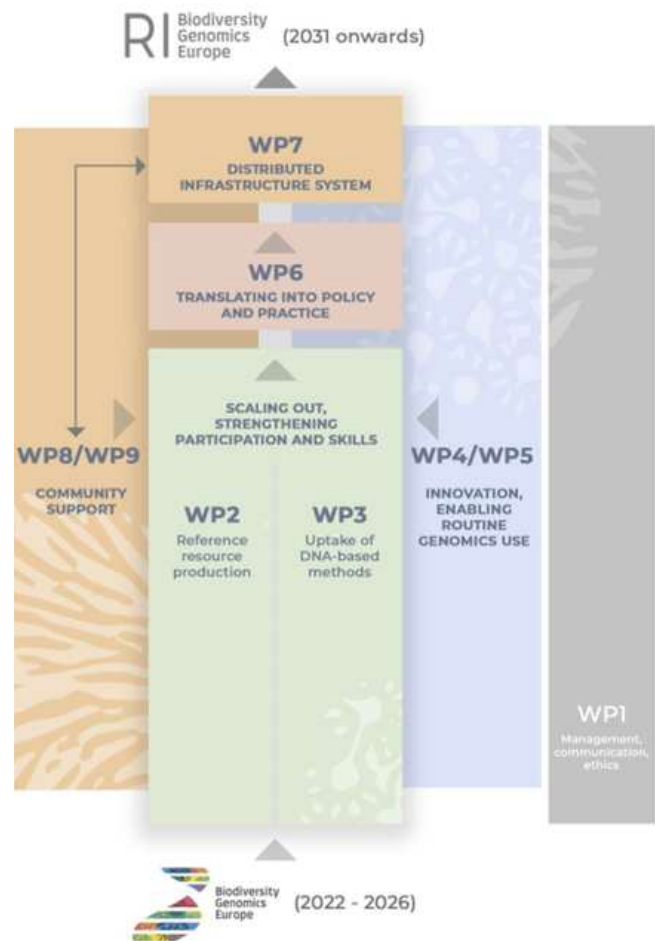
RI Biodiversity Genomics Europe (2031 onwards)

WP7
DISTRIBUTED INFRASTRUCTURE SYSTEM

WP6
TRANSLATING INTO POLICY AND PRACTICE

SCALING OUT, STRENGTHENING PARTICIPATION AND SKILLS

WP8/WP9
COMMUNITY SUPPORT

WP2
Reference resource production

WP3
Uptake of DNA-based methods

WP4/WP5
INNOVATION, ENABLING ROUTINE GENOMICS USE

WP1
Management, communication, ethics

Biodiversity Genomics Europe (2022 - 2026)